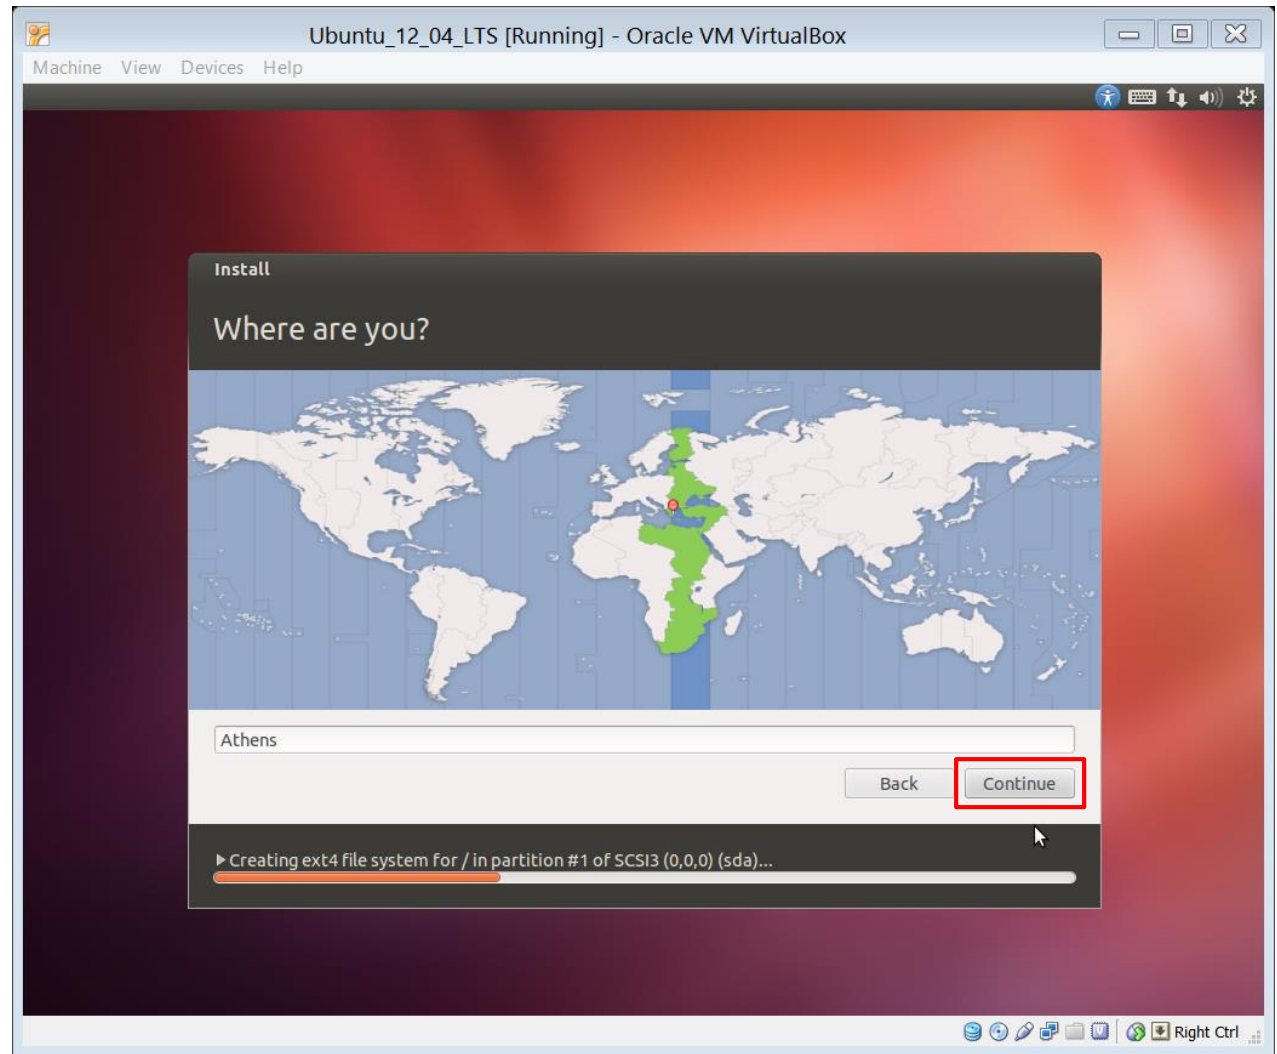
Ubuntu_12_04_LTS [Running] - Oracle VM VirtualBox

Machine View Devices Help

Install

Where are you?

Athens

Back

Continue

▸ Creating ext4 file system for / in partition #1 of SCSI3 (0,0,0) (sda)...

Right Ctrl